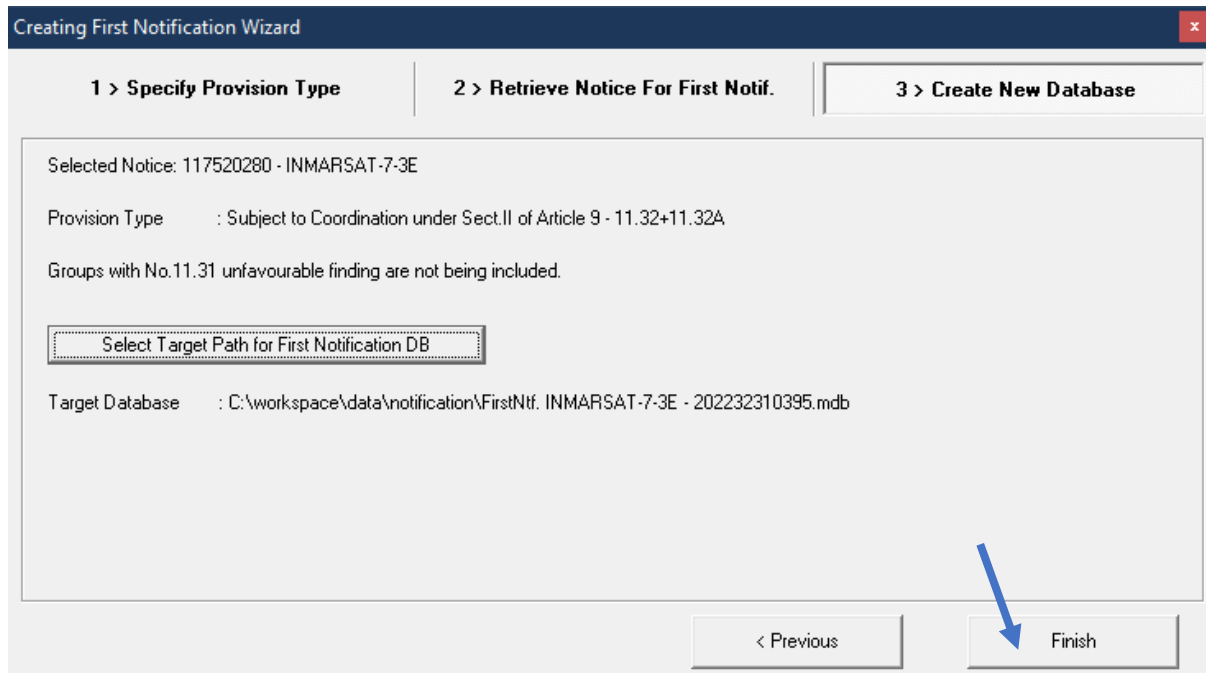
Creating First Notification Wizard

x

1 > Specify Provision Type

2 > Retrieve Notice For First Notif.

3 > Create New Database

Selected Notice: 117520280 - INMARSAT-7-3E

Provision Type : Subject to Coordination under Sect.II of Article 9 - 11.32+11.32A

Groups with No.11.31 unfavourable finding are not being included.

Select Target Path for First Notification DB

Target Database : C:\workspace\data\notification\FirstNtf. INMARSAT-7-3E - 202232310395.mdb

< Previous

Finish